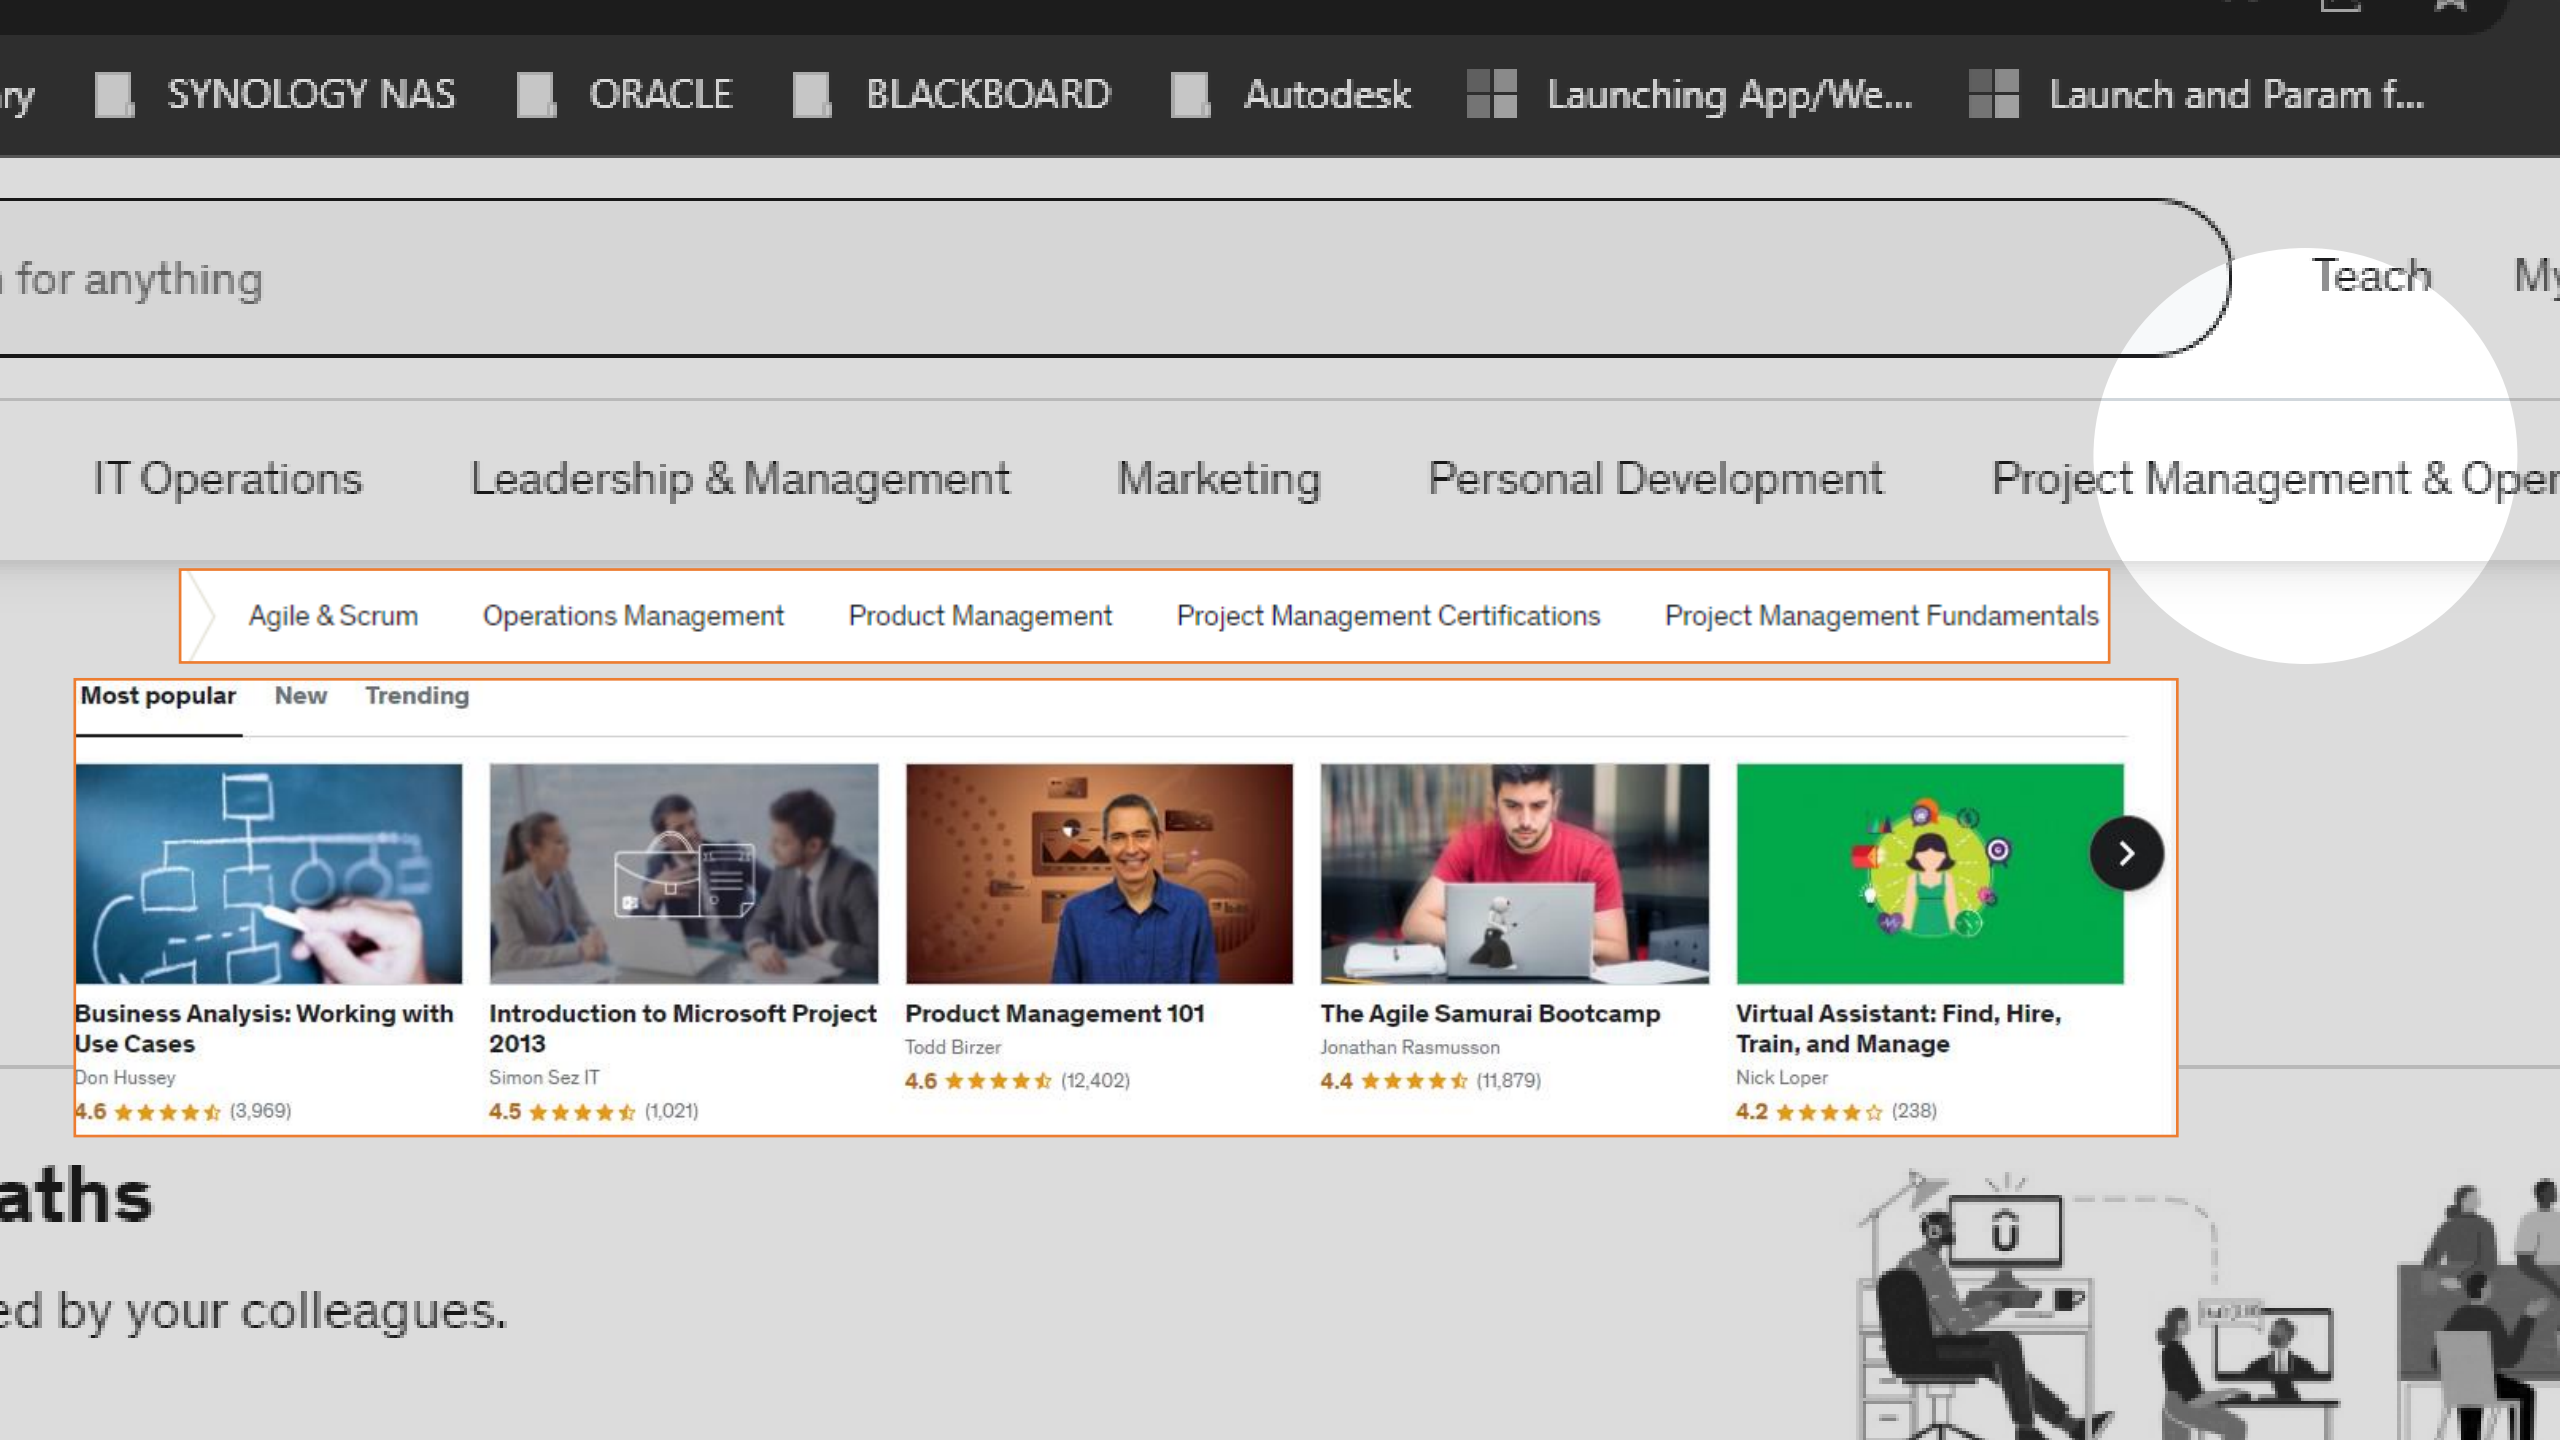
ry SYNOLOGY NAS ORACLE BLACKBOARD Autodesk Launching App/We... Launch and Param f...

for anything

Teach My

IT Operations Leadership & Management Marketing Personal Development Project Management & Oper

Agile & Scrum Operations Management Product Management Project Management Certifications Project Management Fundamentals

Most popular New Trending

Business Analysis: Working with Use Cases
Don Hussey
4.6 (3,969)

Introduction to Microsoft Project 2013
Simon Sez IT
4.5 (1,021)

Product Management 101
Todd Birzer
4.6 (12,402)

The Agile Samurai Bootcamp
Jonathan Rasmusson
4.4 (11,879)

Virtual Assistant: Find, Hire, Train, and Manage
Nick Loper
4.2 (238)

aths

ed by your colleagues.